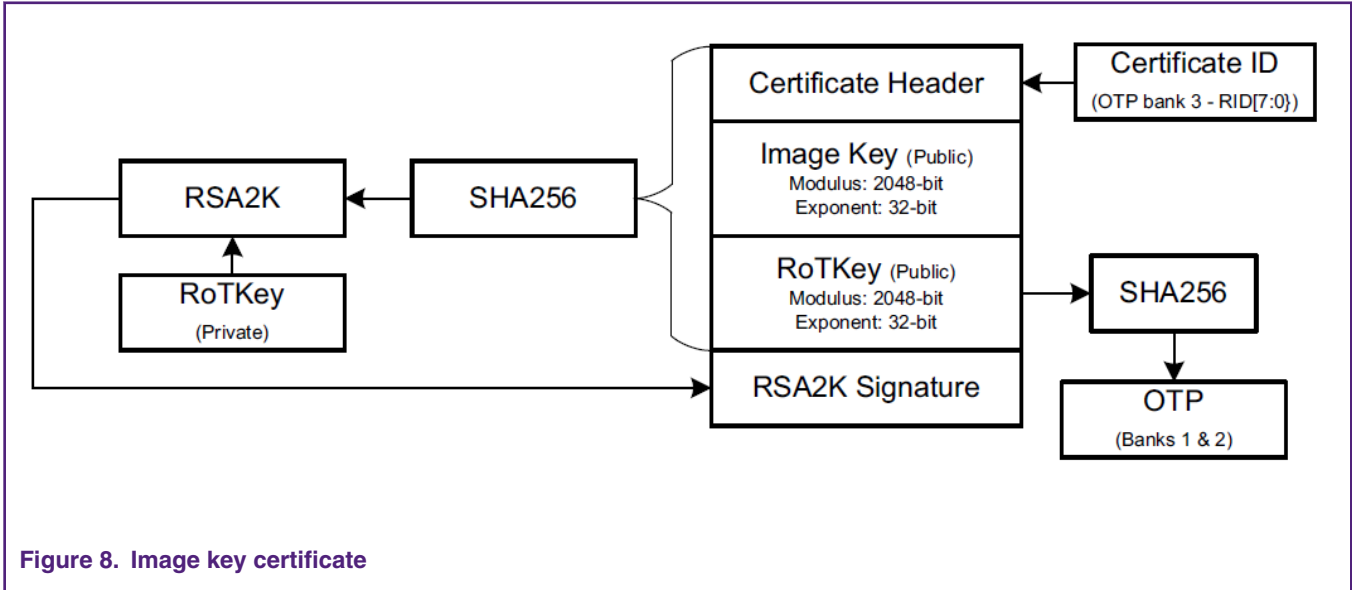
Certificate Header

Certificate ID
(OTP bank 3 - RID[7:0])

Image Key (Public)
Modulus: 2048-bit
Exponent: 32-bit

RSA2K

SHA256

RoTKey
(Private)

RoTKey (Public)
Modulus: 2048-bit
Exponent: 32-bit

SHA256

RSA2K Signature

OTP
(Banks 1 & 2)

Figure 8. Image key certificate